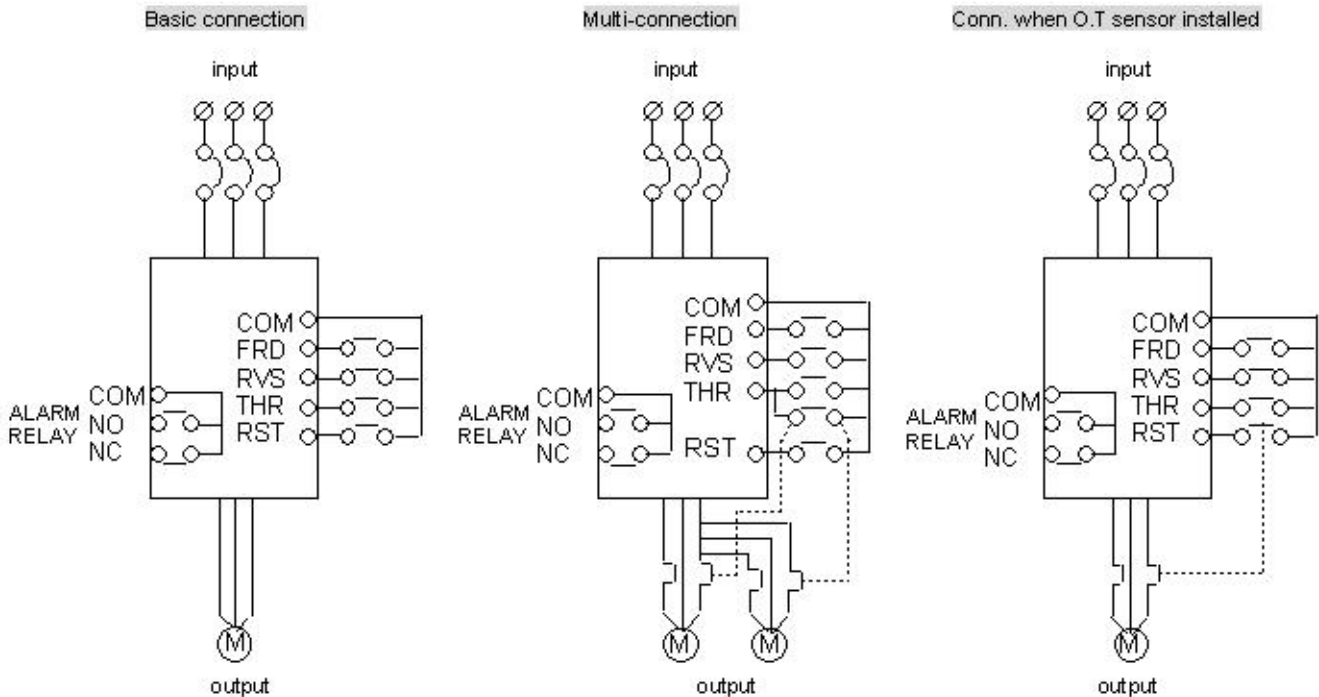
Basic connection

input

COM
FRD
RVS
THR
RST

ALARM RELAY
COM
NO
NC

M

output

Multi-connection

input

COM
FRD
RVS
THR

RST

ALARM RELAY
COM
NO
NC

M

M

output

Conn. when O.T sensor installed

input

COM
FRD
RVS
THR
RST

ALARM RELAY
COM
NO
NC

M

output